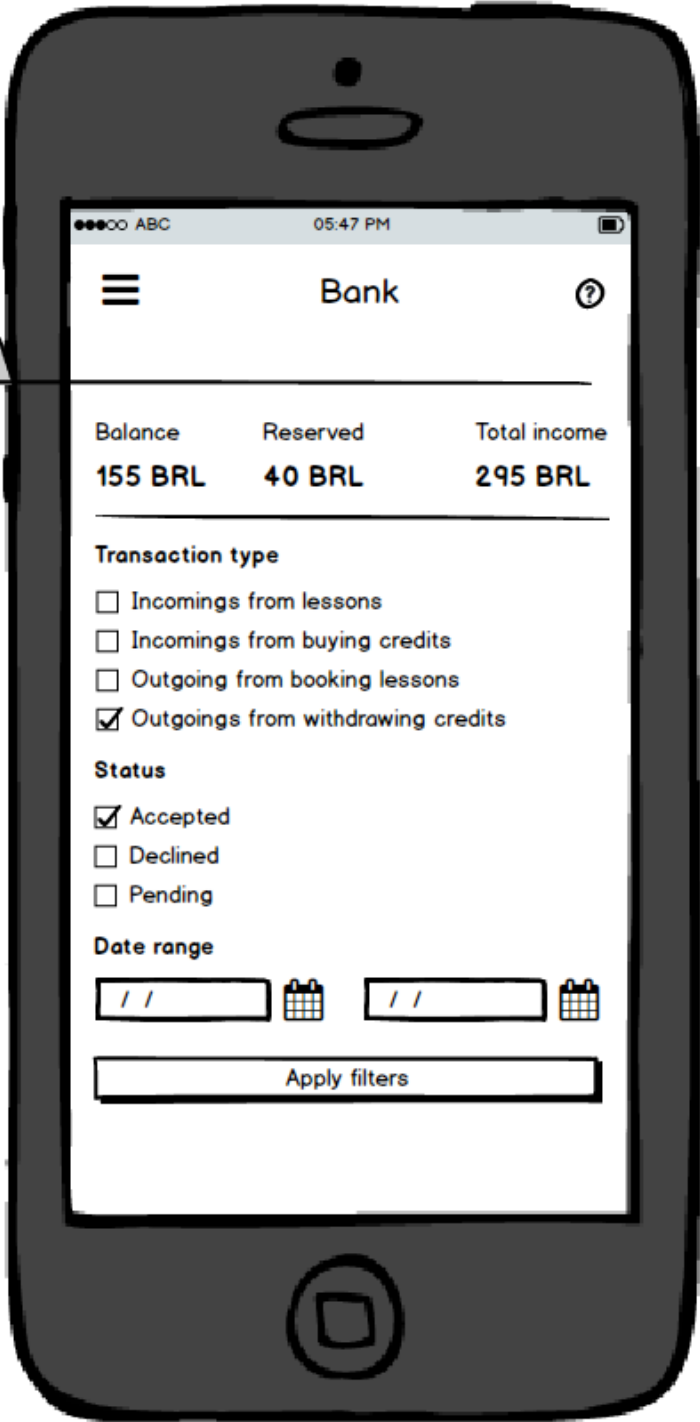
●●●○○ ABC 05:47 PM

Bank

Balance
155 BRL

Reserved
40 BRL

Total income
295 BRL

Transaction type

☐ Incomings from lessons
☐ Incomings from buying credits
☐ Outgoing from booking lessons
☑ Outgoings from withdrawing credits

Status

☑ Accepted
☐ Declined
☐ Pending

Date range

/ /

/ /

Apply filters